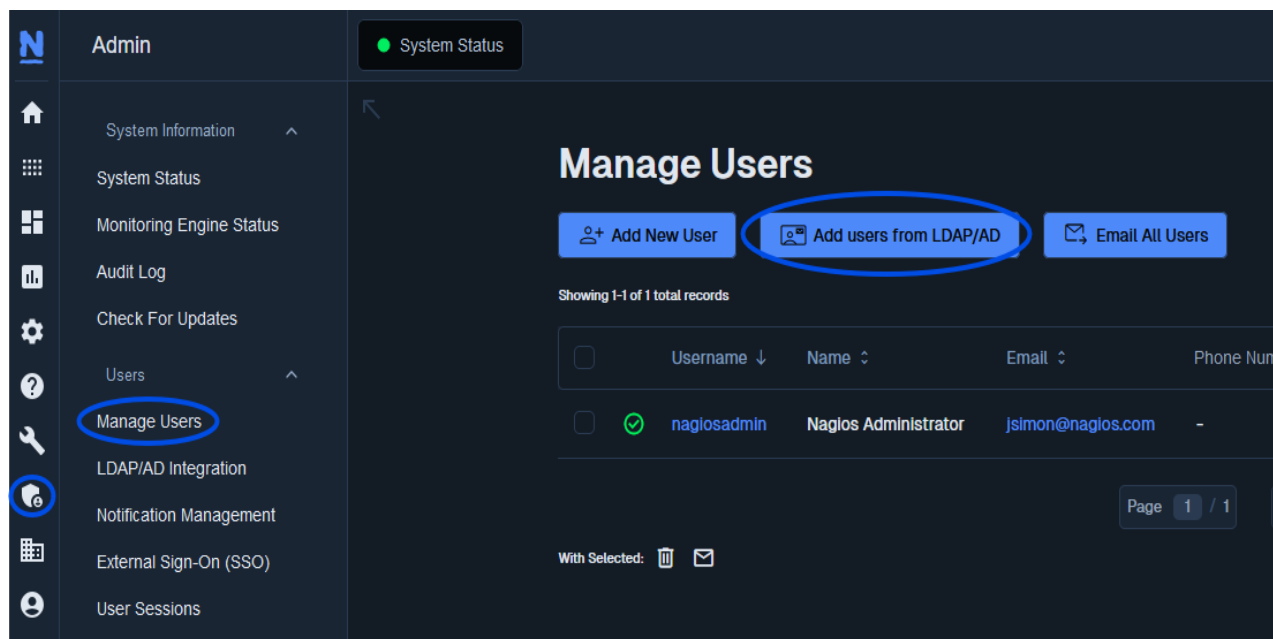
N

Admin

System Information

System Status

Monitoring Engine Status

Audit Log

Check For Updates

Users

Manage Users

LDAP/AD Integration

Notification Management

External Sign-On (SSO)

User Sessions

System Status

Manage Users

Add New User

Add users from LDAP/AD

Email All Users

Showing 1-1 of 1 total records

| | | Username ↓ | Name | Email | Phone Num |
|---|---|---|---|---|---|
| | | nagiosadmin | Nagios Administrator | jsimon@nagios.com | - |

Page 1 / 1

With Selected: